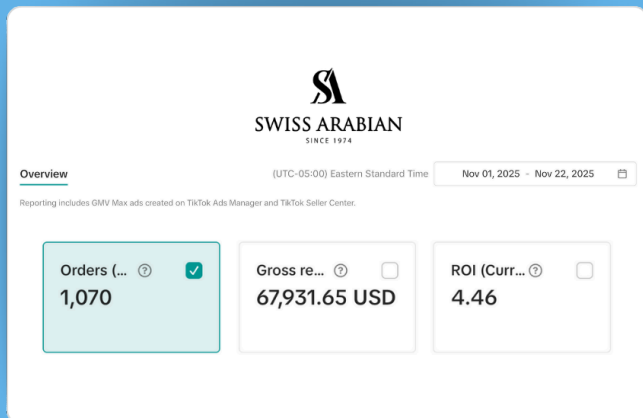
SA
SWISS ARABIAN
SINCE 1974

Overview

(UTC-05:00) Eastern Standard Time

Nov 01, 2025 - Nov 22, 2025

Reporting includes GMV Max ads created on TikTok Ads Manager and TikTok Seller Center.

Orders (...
1,070

Gross re...
67,931.65 USD

ROI (Curr...
4.46